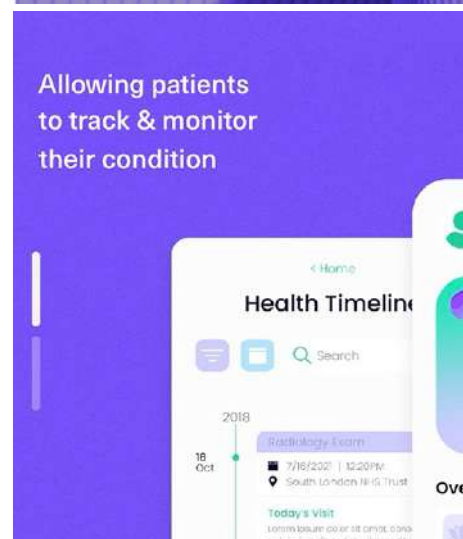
Allowing patients to track & monitor their condition

< Home

Health Timelin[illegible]

Search

2018

18 Oct

Radiology Exam

7/16/2021 | 12:20PM

South London NHS Trust

Today's Visit

Lorem ipsum dolor sit amet, cons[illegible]

Ove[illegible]